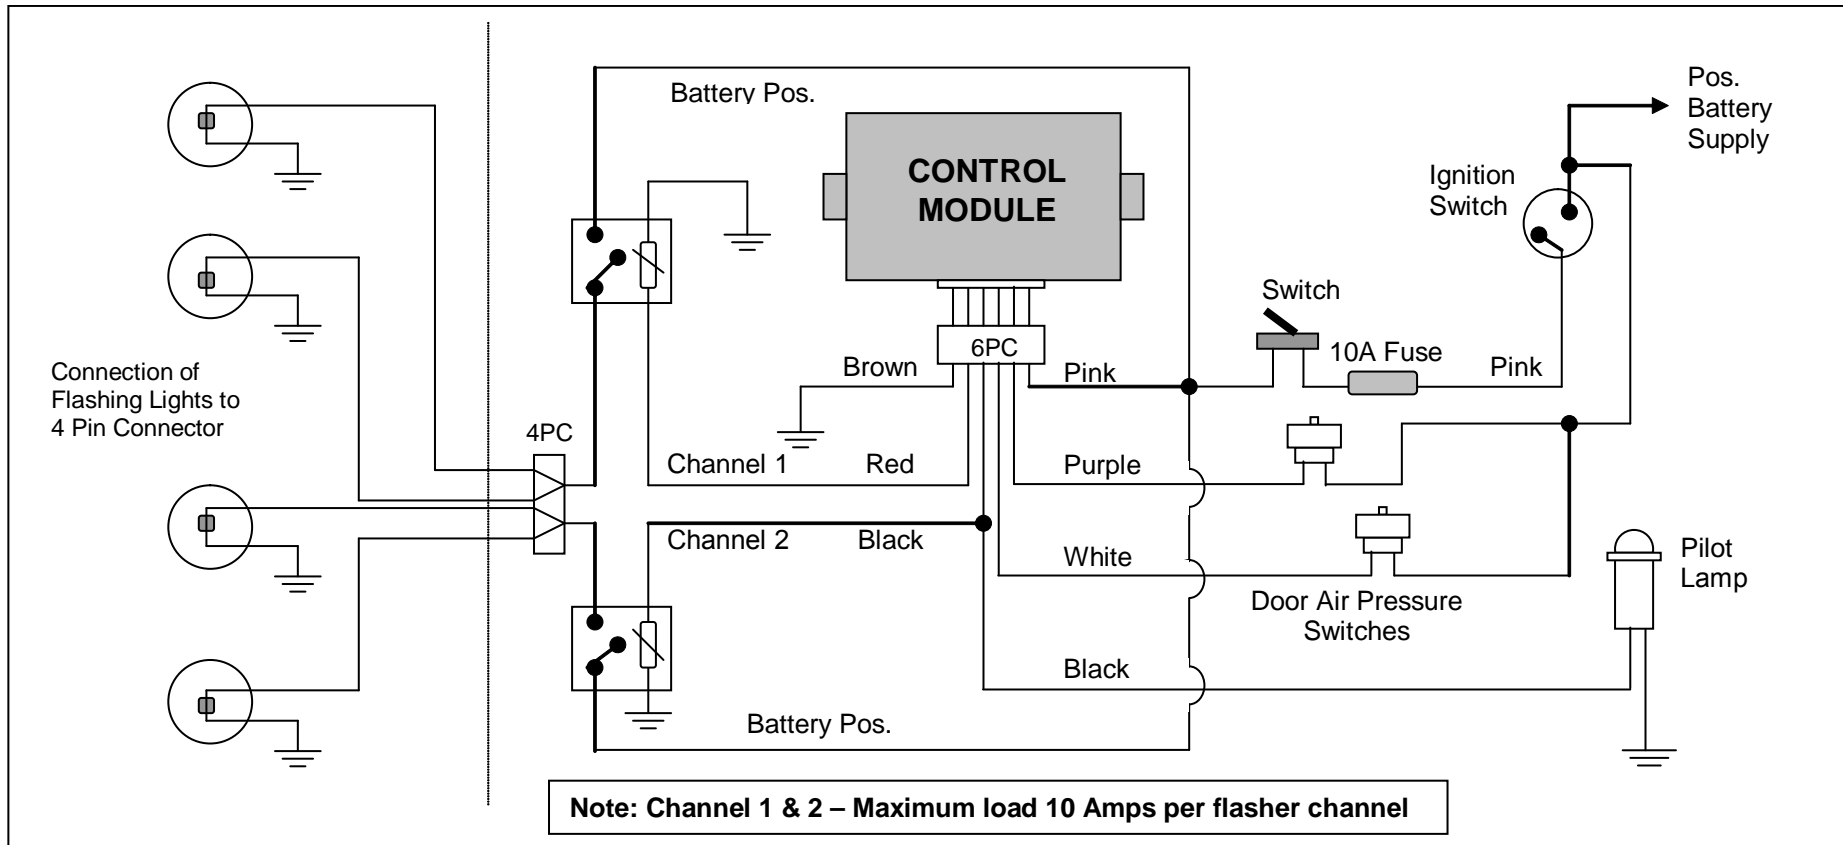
Battery Pos.

CONTROL MODULE

Pos. Battery Supply

Ignition Switch

Switch

6PC

10A Fuse

Brown

Pink

Pink

Connection of Flashing Lights to 4 Pin Connector

4PC

Channel 1

Red

Purple

Channel 2

Black

White

Pilot Lamp

Door Air Pressure Switches

Black

Battery Pos.

Note: Channel 1 & 2 – Maximum load 10 Amps per flasher channel